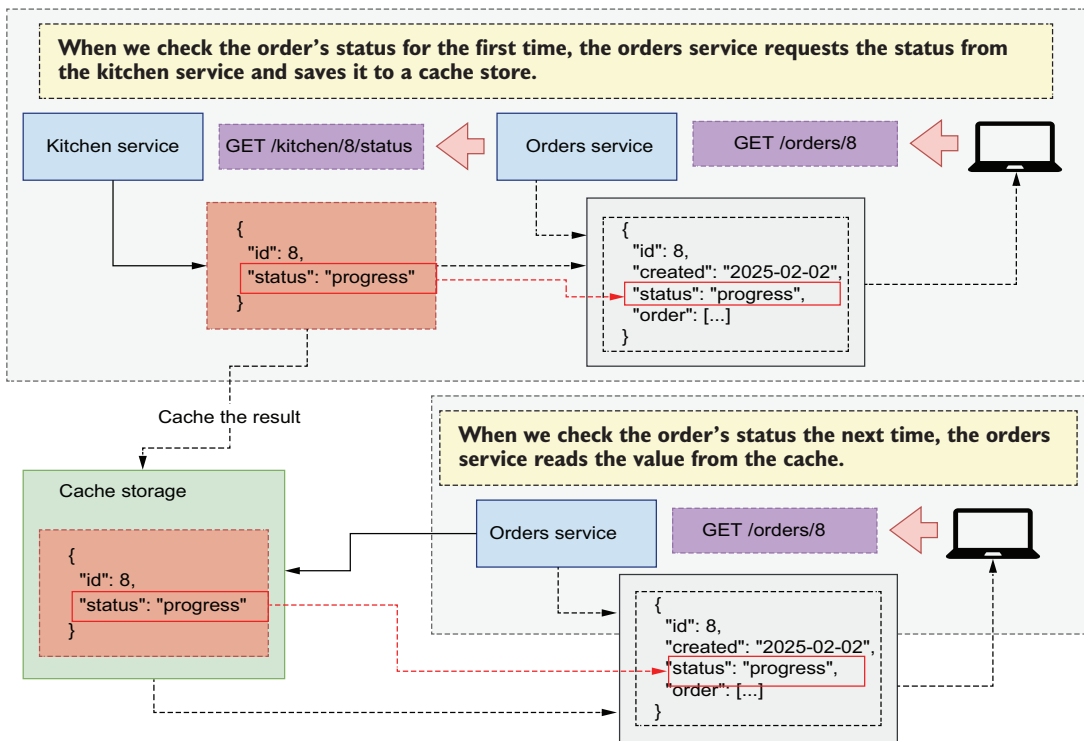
When we check the order's status for the first time, the orders service requests the status from the kitchen service and saves it to a cache store.

Kitchen service

GET /kitchen/8/status

Orders service

GET /orders/8

{
"id": 8,
"status": "progress"
}

{
"id": 8,
"created": "2025-02-02",
"status": "progress",
"order": [...]
}

Cache the result

When we check the order's status the next time, the orders service reads the value from the cache.

Cache storage

{
"id": 8,
"status": "progress"
}

Orders service

GET /orders/8

{
"id": 8,
"created": "2025-02-02",
"status": "progress",
"order": [...]
}